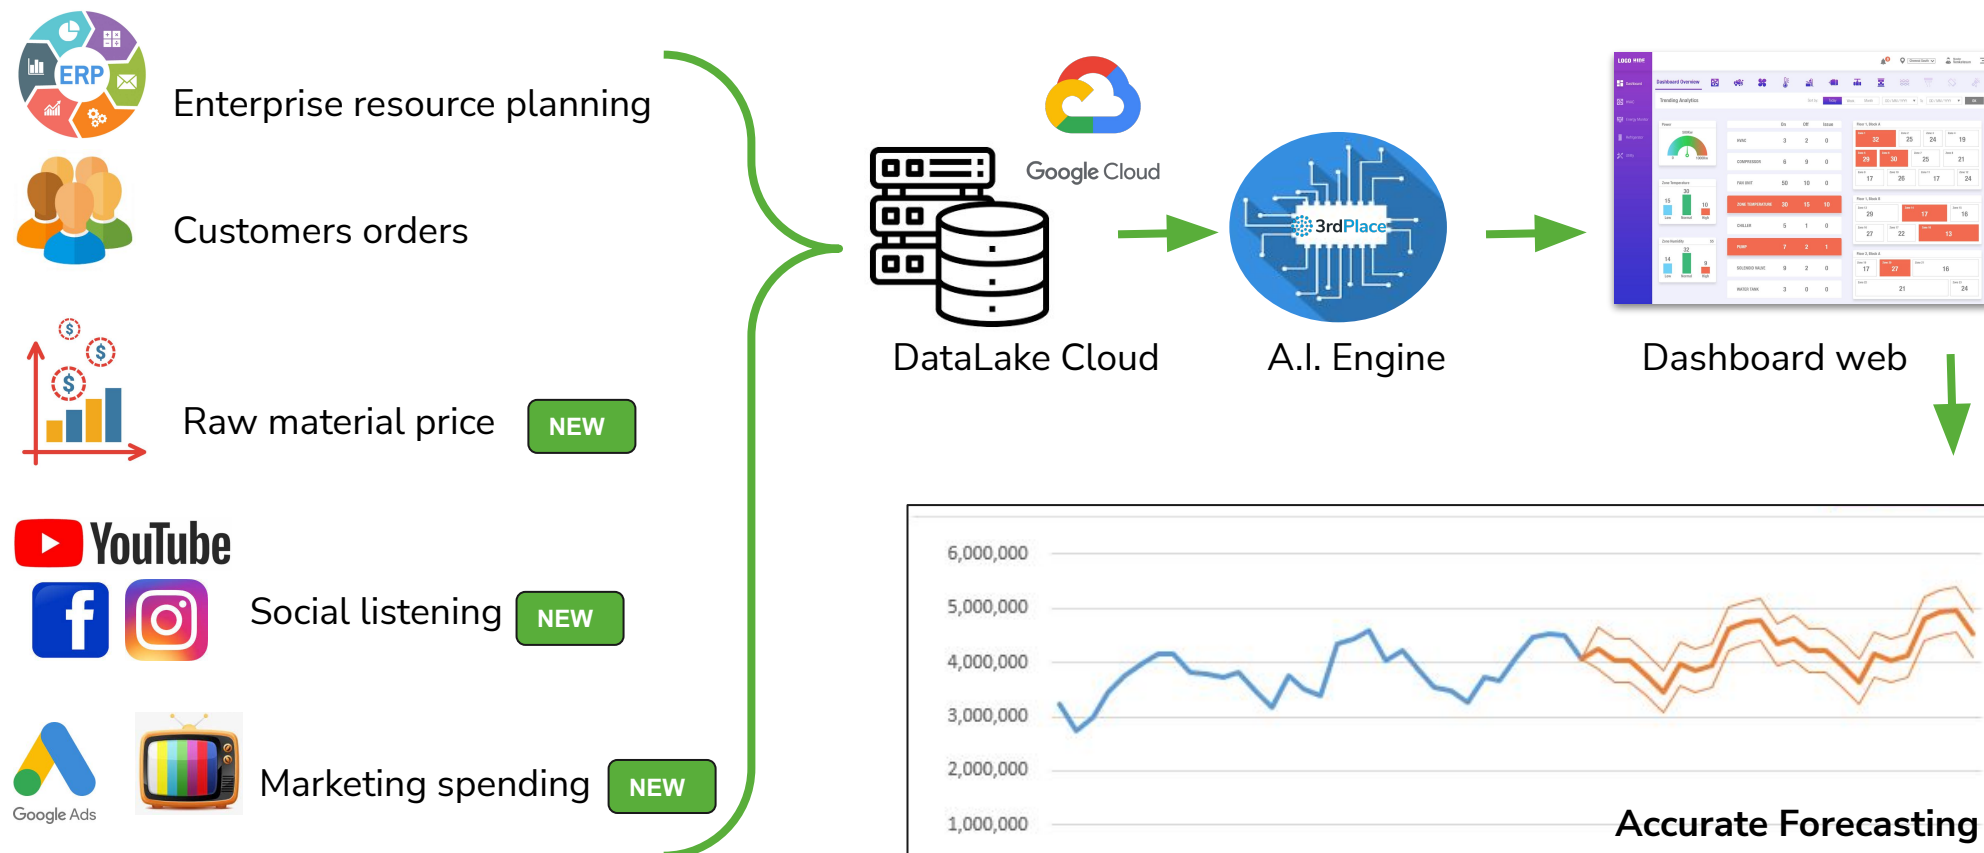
ERP
Enterprise resource planning

Customers orders

Raw material price NEW

YouTube

Social listening NEW

Google Ads

Marketing spending NEW

Google Cloud

DataLake Cloud

3rdPlace

A.I. Engine

Dashboard web

6,000,000
5,000,000
4,000,000
3,000,000
2,000,000
1,000,000

Accurate Forecasting